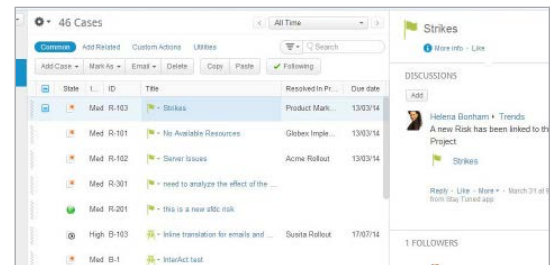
46 Cases

All Time

Common Add Related Custom Actions Utilities

Search

Add Case ▾ Mark As ▾ Email ▾ Delete Copy Paste ✔ Following

| | State | I... | ID | Title | Resolved In Pr... | Due date |
|---|---|---|---|---|---|---|
| | | Med | R-103 | Strikes | Product Mark... | 13/03/14 |
| | | Med | R-101 | No Available Resources | Globex Imple... | 13/03/14 |
| | | Med | R-102 | Server Issues | Acme Rollout | 13/03/14 |
| | | Med | R-301 | need to analyze the effect of the ... | | 13/03/14 |
| | | Med | R-201 | this is a new sftc risk | | 13/03/14 |
| | | High | B-103 | Inline translation for emails and ... | Susita Rollout | 17/07/14 |
| | | Med | B-1 | InterAct test | | |

Strikes

More info · Like

DISCUSSIONS

Add

Helena Bonham ▸ Trends

A new Risk has been linked to th Project:

Strikes

Reply · Like · More ▾ · March 31 at 9 from Stay Tuned app

1 FOLLOWERS